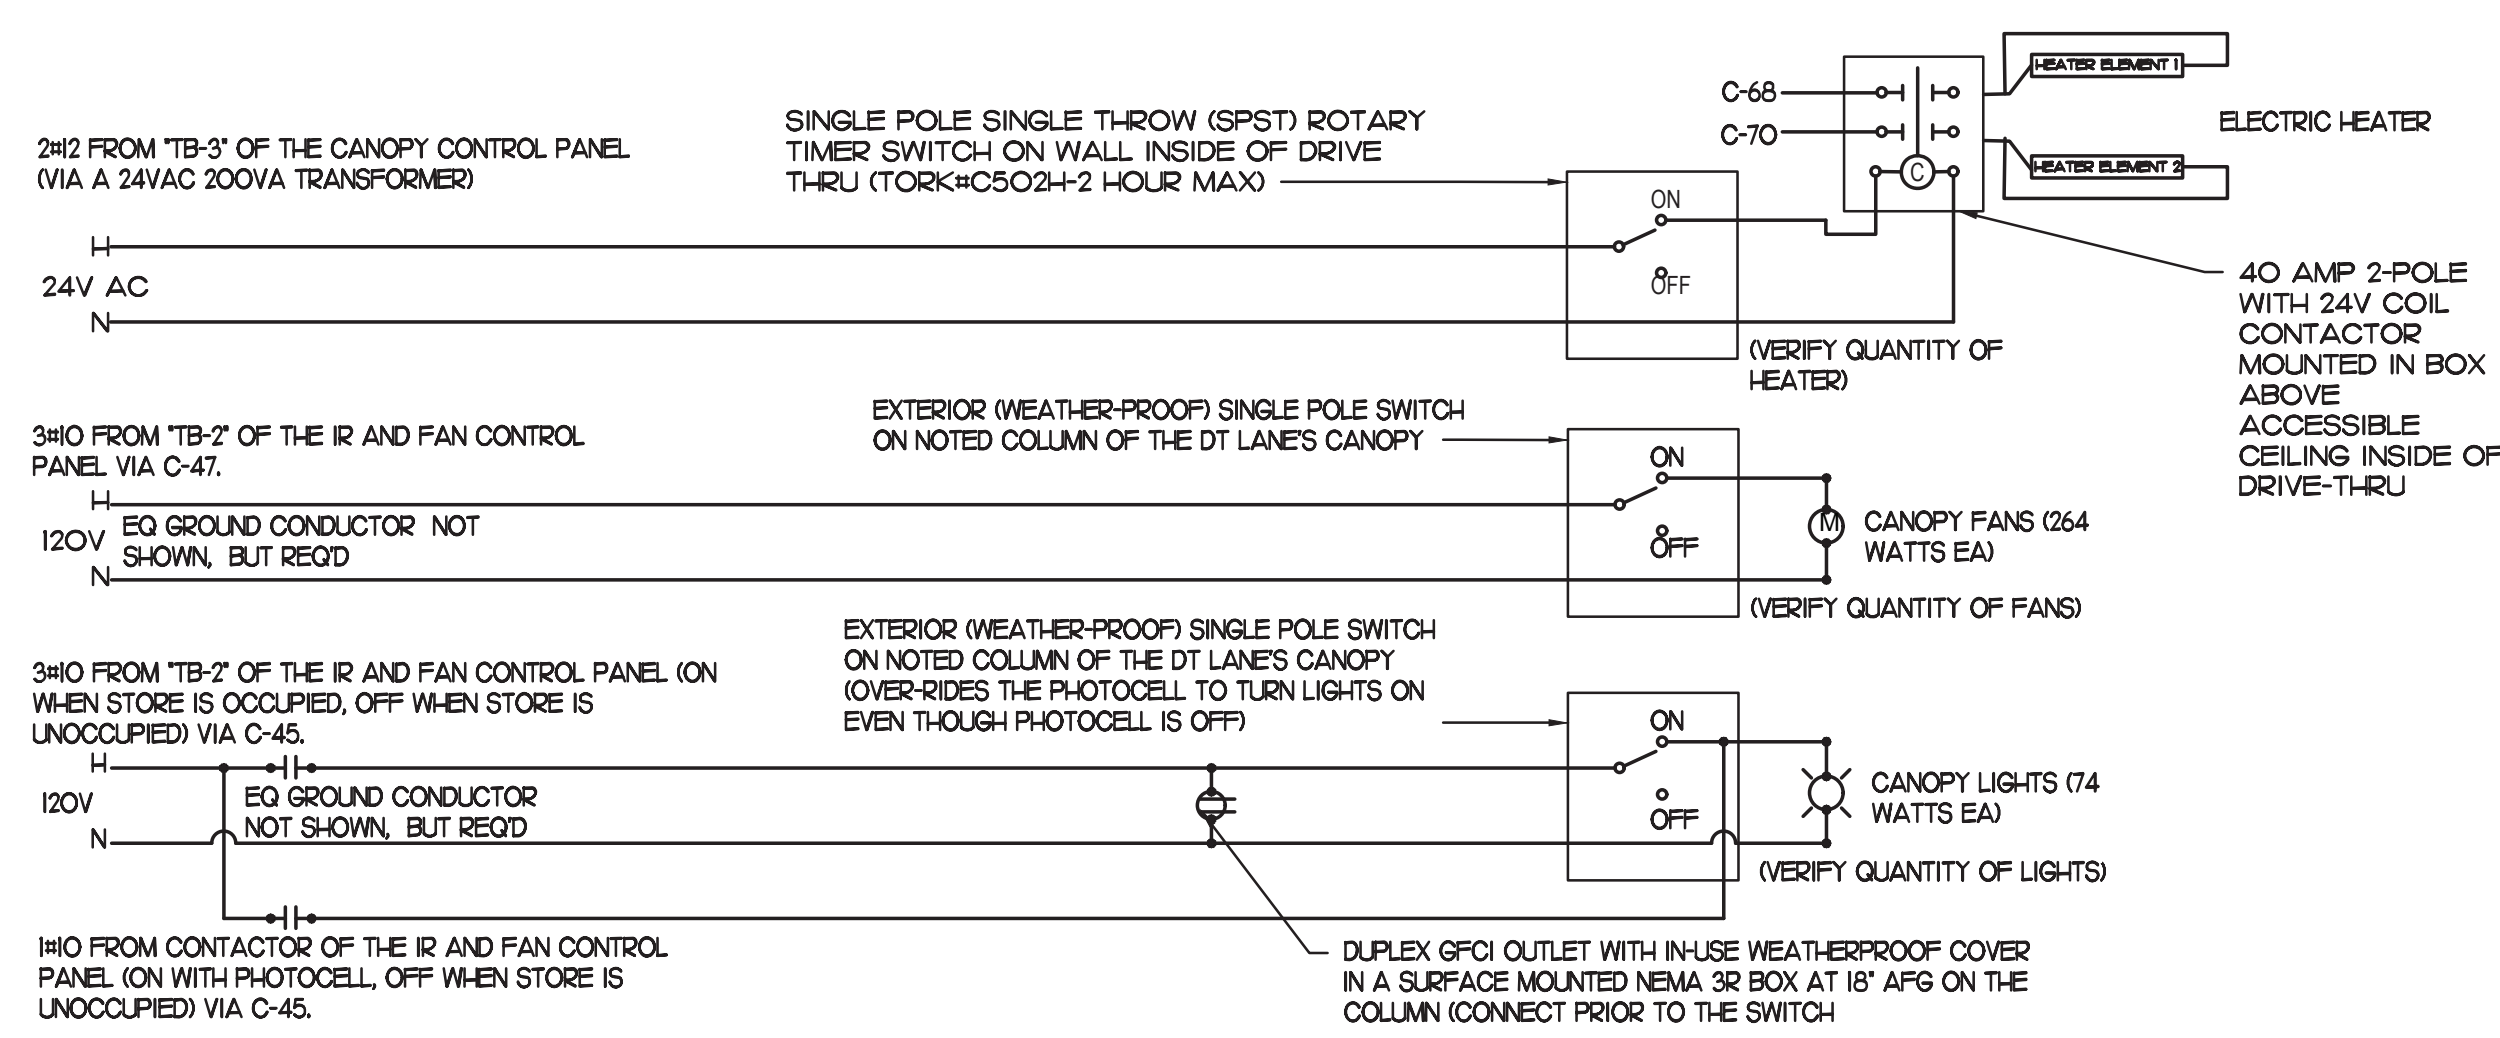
C-68
C-70
HEATER ELEMENT 1
HEATER ELEMENT 2
ELECTRIC HEATER
C

SINGLE POLE SINGLE THROW (SPST) ROTARY TIMER SWITCH ON WALL INSIDE OF DRIVE THRU (TORK#C502H-2 HOUR MAX)

2#12 FROM "TB-3" OF THE CANOPY CONTROL PANEL (VIA A 24VAC 200VA TRANSFORMER)

ON
OFF

H
24V AC
N

40 AMP 2-POLE WITH 24V COIL CONTACTOR MOUNTED IN BOX ABOVE ACCESSIBLE CEILING INSIDE OF DRIVE-THRU

(VERIFY QUANTITY OF HEATER)

EXTERIOR (WEATHER-PROOF) SINGLE POLE SWITCH ON NOTED COLUMN OF THE DT LANE'S CANOPY

3#10 FROM "TB-2" OF THE IR AND FAN CONTROL PANEL VIA C-47.

H
120V
N
EQ GROUND CONDUCTOR NOT SHOWN, BUT REQ'D

ON
OFF
M
CANOPY FANS (264 WATTS EA)
(VERIFY QUANTITY OF FANS)

EXTERIOR (WEATHER-PROOF) SINGLE POLE SWITCH ON NOTED COLUMN OF THE DT LANE'S CANOPY (OVER-RIDES THE PHOTOCELL TO TURN LIGHTS ON EVEN THOUGH PHOTOCELL IS OFF)

3#10 FROM "TB-2" OF THE IR AND FAN CONTROL PANEL (ON WHEN STORE IS OCCUPIED, OFF WHEN STORE IS UNOCCUPIED) VIA C-45.

H
120V
N
EQ GROUND CONDUCTOR NOT SHOWN, BUT REQ'D

ON
OFF
CANOPY LIGHTS (74 WATTS EA)
(VERIFY QUANTITY OF LIGHTS)

1#10 FROM CONTACTOR OF THE IR AND FAN CONTROL PANEL (ON WITH PHOTOCELL, OFF WHEN STORE IS UNOCCUPIED) VIA C-45.

DUPLEX GFCI OUTLET WITH IN-USE WEATHERPROOF COVER IN A SURFACE MOUNTED NEMA 3R BOX AT 18" AFG ON THE COLUMN (CONNECT PRIOR TO THE SWITCH